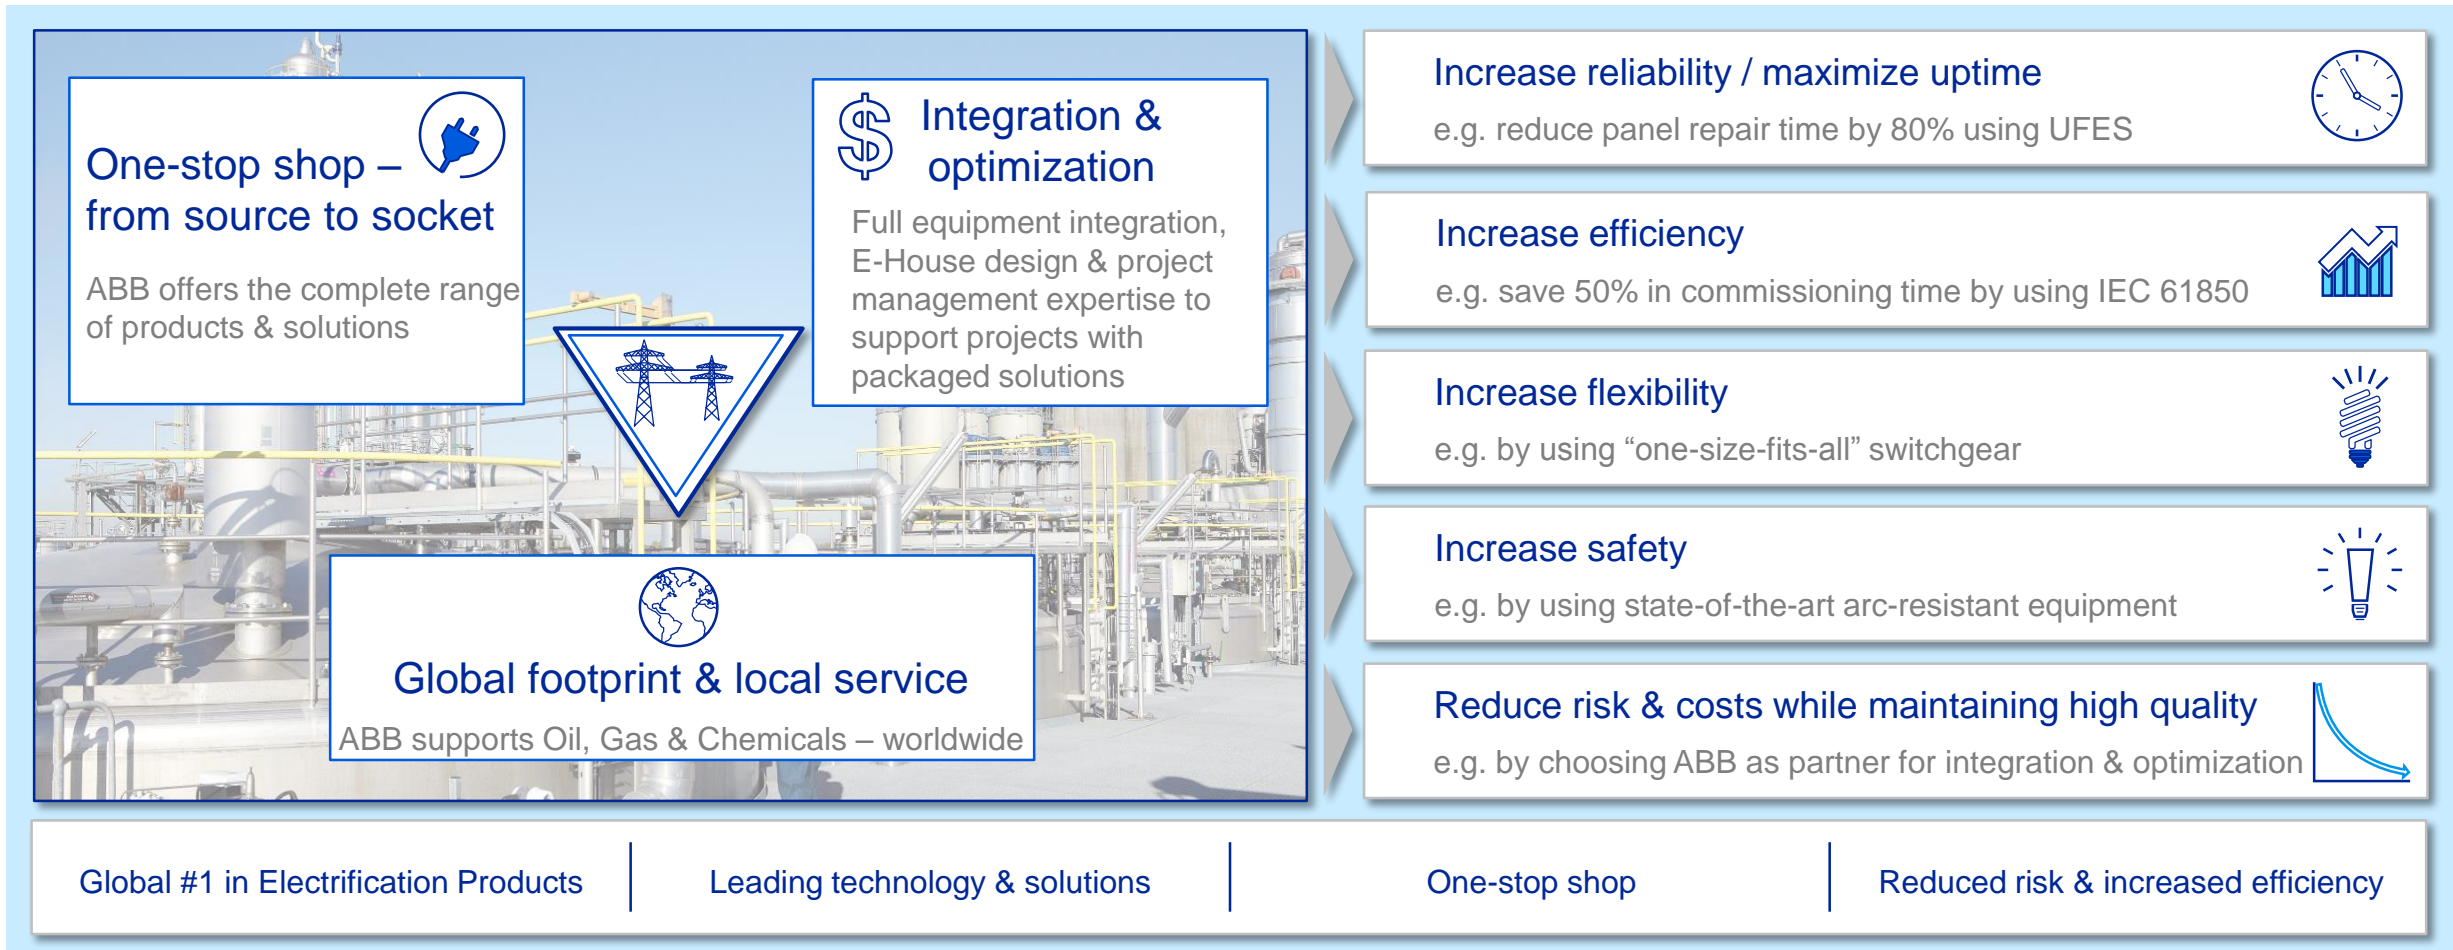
One-stop shop – from source to socket

ABB offers the complete range of products & solutions

Integration & optimization

Full equipment integration, E-House design & project management expertise to support projects with packaged solutions

Global footprint & local service

ABB supports Oil, Gas & Chemicals – worldwide

Increase reliability / maximize uptime

e.g. reduce panel repair time by 80% using UFES

Increase efficiency

e.g. save 50% in commissioning time by using IEC 61850

Increase flexibility

e.g. by using “one-size-fits-all” switchgear

Increase safety

e.g. by using state-of-the-art arc-resistant equipment

Reduce risk & costs while maintaining high quality

e.g. by choosing ABB as partner for integration & optimization

| Global #1 in Electrification Products | Leading technology & solutions | One-stop shop | Reduced risk & increased efficiency |